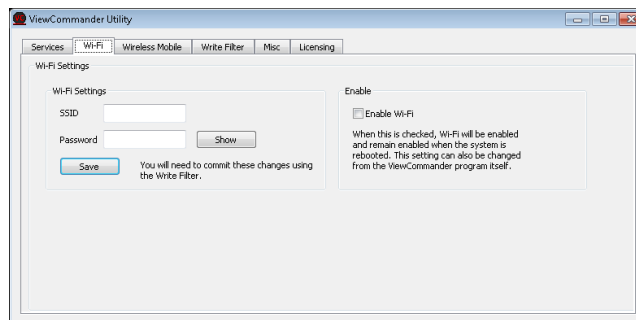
ViewCommander Utility

Services | Wi-Fi | Wireless Mobile | Write Filter | Misc | Licensing

Wi-Fi Settings

Wi-Fi Settings

SSID

Password

Show

Save

You will need to commit these changes using the Write Filter.

Enable

Enable Wi-Fi

When this is checked, Wi-Fi will be enabled and remain enabled when the system is rebooted. This setting can also be changed from the ViewCommander program itself.